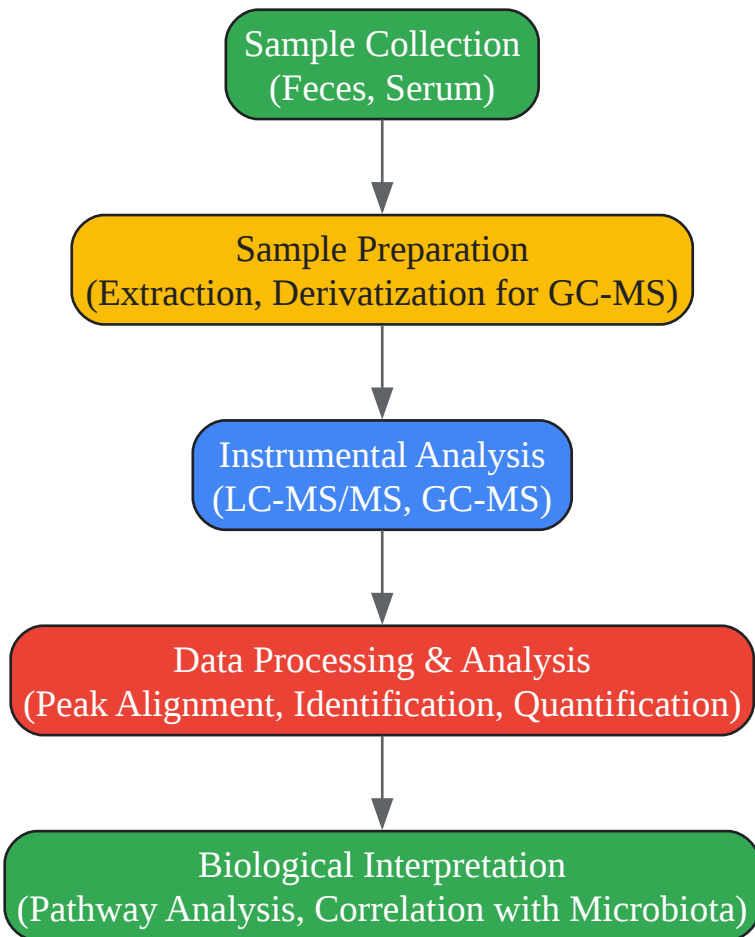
Sample Collection
(Feces, Serum)

Sample Preparation
(Extraction, Derivatization for GC-MS)

Instrumental Analysis
(LC-MS/MS, GC-MS)

Data Processing & Analysis
(Peak Alignment, Identification, Quantification)

Biological Interpretation
(Pathway Analysis, Correlation with Microbiota)